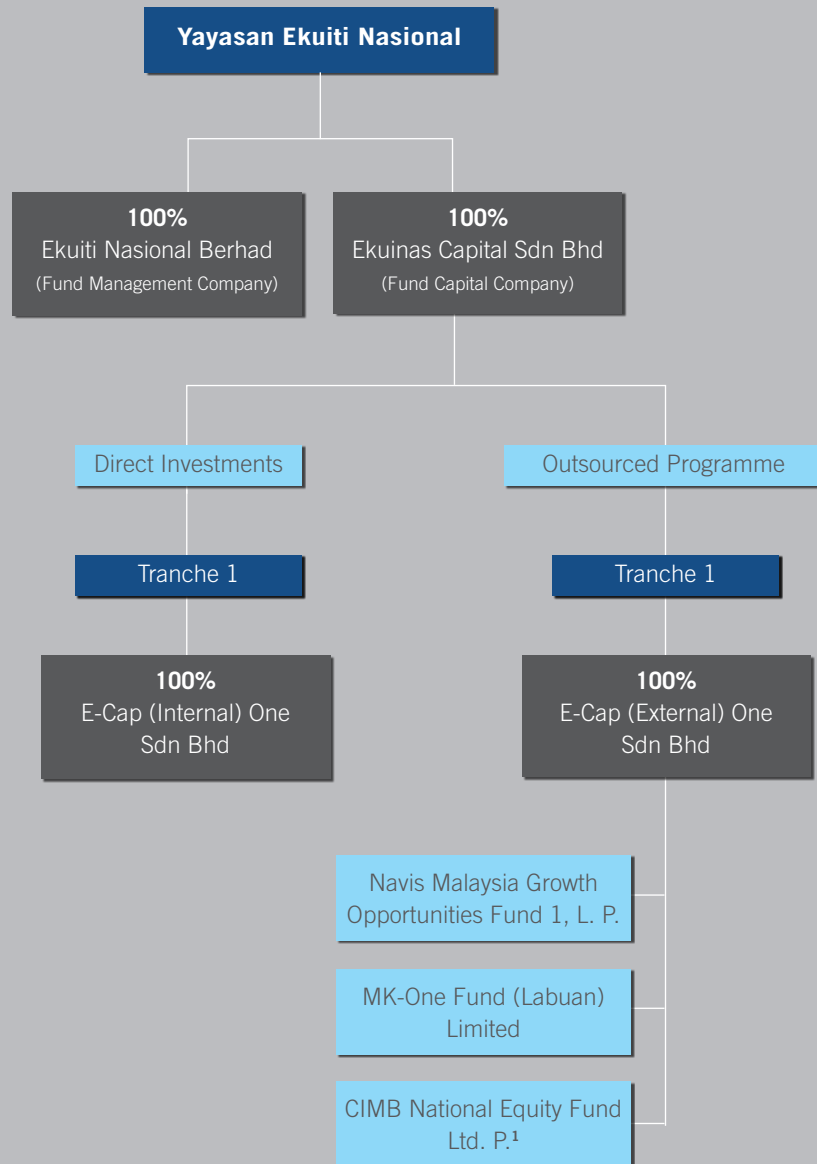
Yayasan Ekuiti Nasional

100%
Ekuiti Nasional Berhad
(Fund Management Company)

100%
Ekuinas Capital Sdn Bhd
(Fund Capital Company)

Direct Investments

Tranche 1

100%
E-Cap (Internal) One Sdn Bhd

Outsourced Programme

Tranche 1

100%
E-Cap (External) One Sdn Bhd

Navis Malaysia Growth Opportunities Fund 1, L. P.

MK-One Fund (Labuan) Limited

CIMB National Equity Fund Ltd. P.$^1$